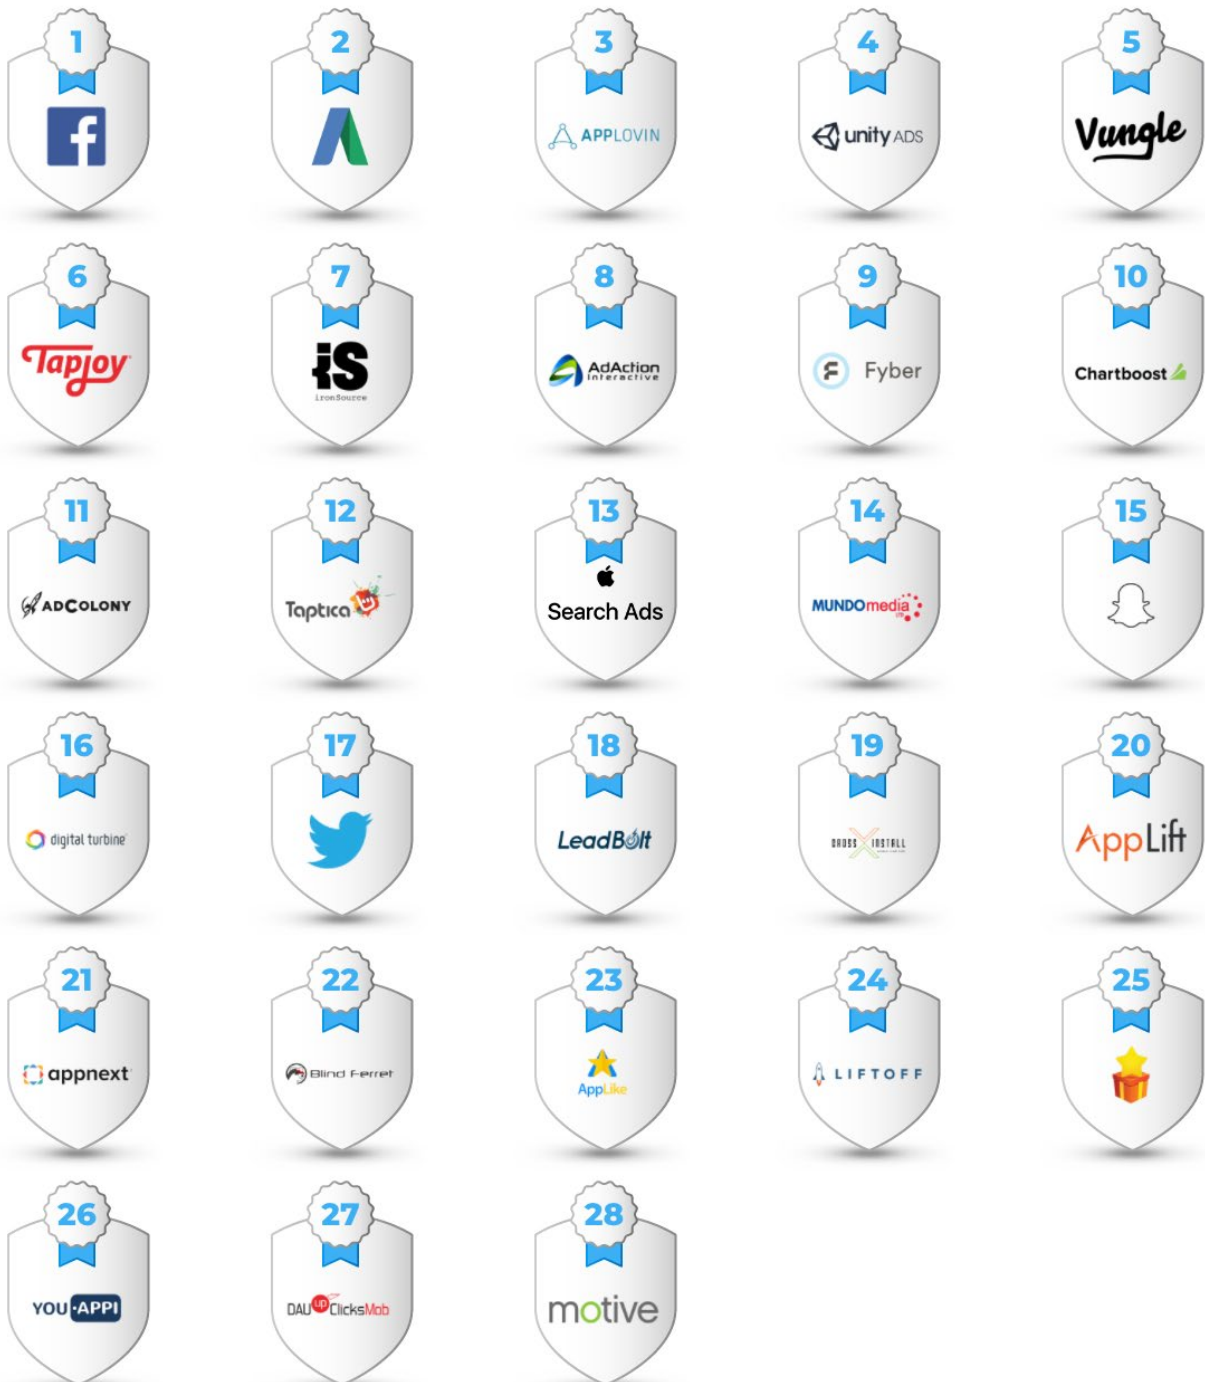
1

2

3
APPLOVIN

4
unity ADS

5
Vungle

6
Tapjoy

7
iS
IronSource

8
AdAction interactive

9
Fyber

10
Chartboost

11
ADCOLONY

12
Taptica

13
Search Ads

14
MUNDOmedia

15

16
digital turbine

17

18
LeadBolt

19
CROSS INSTALL

20
AppLift

21
appnext

22
Blind Ferret

23
AppLike

24
LIFTOFF

25

26
YOU APPI

27
DAU UP ClicksMob

28
motive